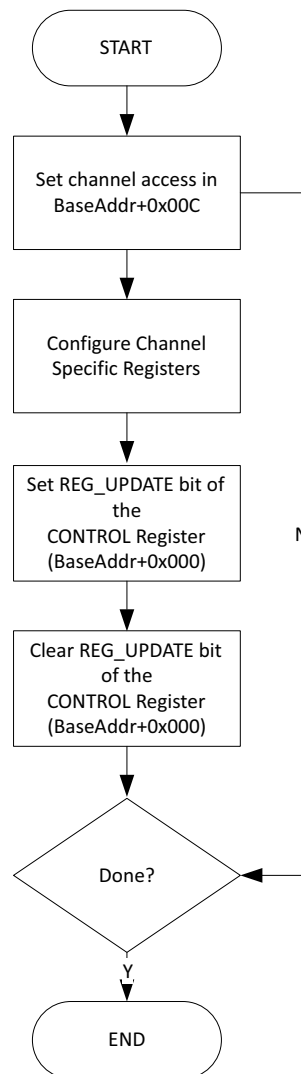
START

Set channel access in BaseAddr+0x00C

Configure Channel Specific Registers

Set REG_UPDATE bit of the CONTROL Register (BaseAddr+0x000)

N

Clear REG_UPDATE bit of the CONTROL Register (BaseAddr+0x000)

Done?

Y

END